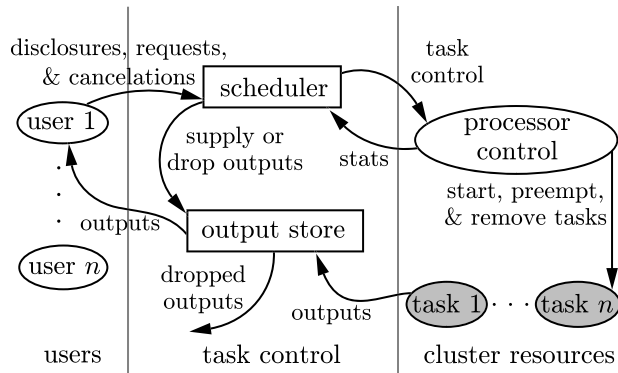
disclosures, requests, & cancelations

scheduler

task control

user 1

supply or drop outputs

processor control

stats

start, preempt, & remove tasks

.
.
.

outputs

output store

user $n$

dropped outputs

outputs

task 1 . . . task $n$

users

task control

cluster resources